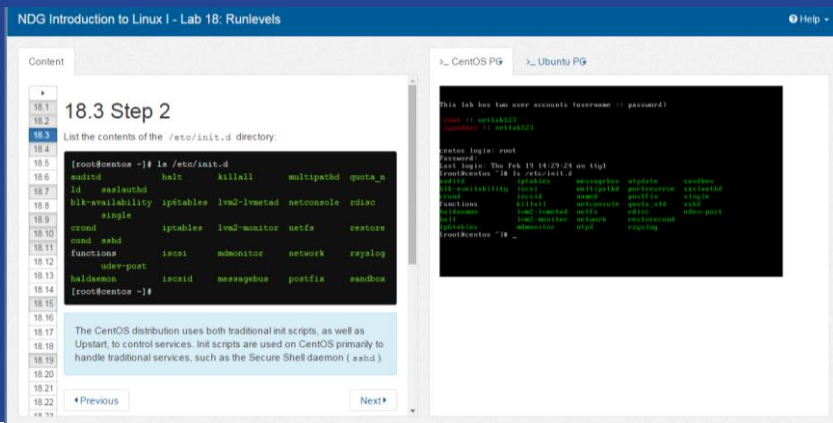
NDG Introduction to Linux I - Lab 18: Runlevels

Help

Content

18.1
18.2
18.3
18.4
18.5
18.6
18.7
18.8
18.9
18.10
18.11
18.12
18.13
18.14
18.15
18.16
18.17
18.18
18.19
18.20
18.21
18.22
18.23

18.3 Step 2

List the contents of the /etc/init.d directory:

```
[root@centos ~]# ls /etc/init.d
auditd            halt        killall         multipathd  quota_nld  saslauthd
blk-availability  ip6tables   lvm2-lvmetad    netconsole  rdisc      single
crond             iptables    lvm2-monitor    netfs       restorecond  sshd
functions         iscsi       mdmonitor       network     rsyslog    udev-post
haldaemon         iscsid      messagebus      postfix     sandbox
[root@centos ~]#
```

The CentOS distribution uses both traditional init scripts, as well as Upstart, to control services. Init scripts are used on CentOS primarily to handle traditional services, such as the Secure Shell daemon ( sshd ).

Previous

Next

>_ CentOS PG

>_ Ubuntu PG

This lab has two user accounts (username :: password)

root :: netlab123
sysadmin :: netlab123

centos login: root
Password:
Last login: Thu Feb 19 14:29:24 on tty1
[root@centos ~]# ls /etc/init.d
auditd iptables messagebus ntpdate sandbox
blk-availability iscsi multipathd postfix saslauthd
crond iscsid named quota_nld single
functions killall netconsole rdisc sshd
haldaemon lvm2-lvmetad netfs restorecond udev-post
halt lvm2-monitor network rsyslog
ip6tables mdmonitor ntpd
[root@centos ~]# _